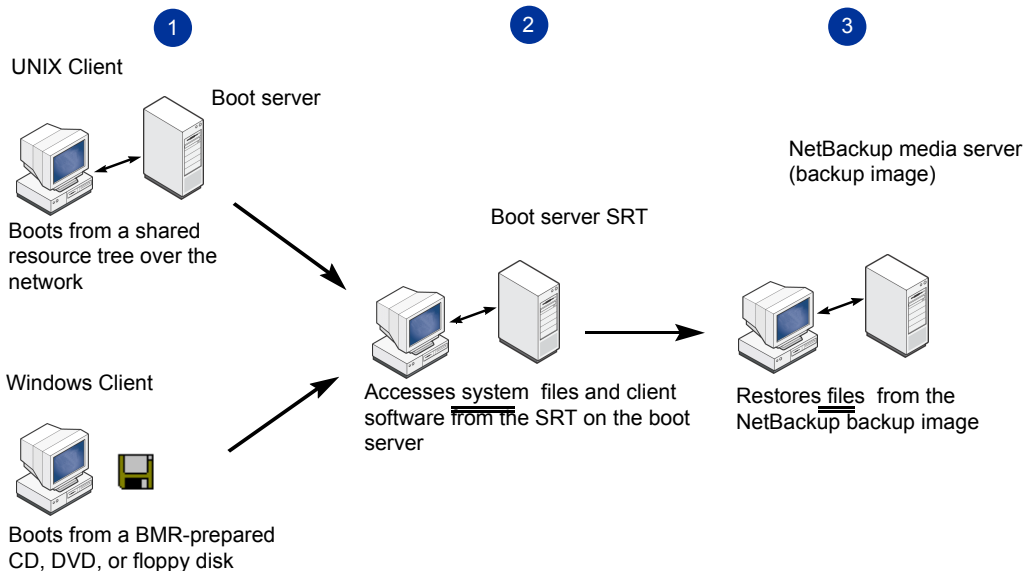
1

UNIX Client

Boot server

Boots from a shared resource tree over the network

Windows Client

Boots from a BMR-prepared CD, DVD, or floppy disk

2

Boot server SRT

Accesses system files and client software from the SRT on the boot server

3

NetBackup media server (backup image)

Restores files from the NetBackup backup image